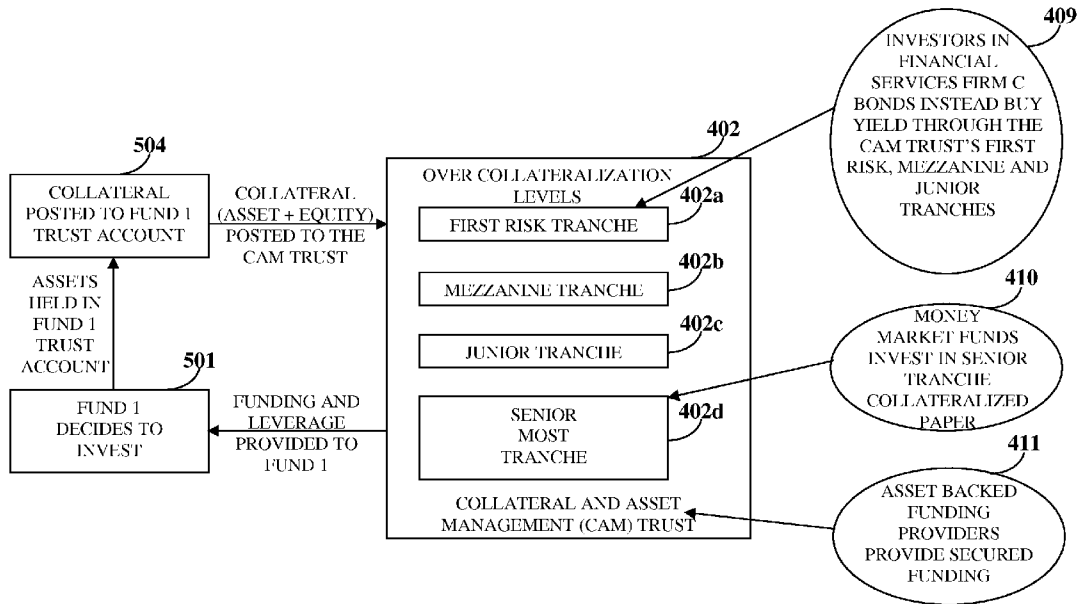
504

COLLATERAL POSTED TO FUND 1 TRUST ACCOUNT

COLLATERAL (ASSET + EQUITY) POSTED TO THE CAM TRUST

ASSETS HELD IN FUND 1 TRUST ACCOUNT

501

FUND 1 DECIDES TO INVEST

FUNDING AND LEVERAGE PROVIDED TO FUND 1

402

OVER COLLATERALIZATION LEVELS

FIRST RISK TRANCHE

402a

MEZZANINE TRANCHE

402b

JUNIOR TRANCHE

402c

SENIOR MOST TRANCHE

402d

COLLATERAL AND ASSET MANAGEMENT (CAM) TRUST

409

INVESTORS IN FINANCIAL SERVICES FIRM C BONDS INSTEAD BUY YIELD THROUGH THE CAM TRUST'S FIRST RISK, MEZZANINE AND JUNIOR TRANCHES

410

MONEY MARKET FUNDS INVEST IN SENIOR TRANCHE COLLATERALIZED PAPER

411

ASSET BACKED FUNDING PROVIDERS PROVIDE SECURED FUNDING